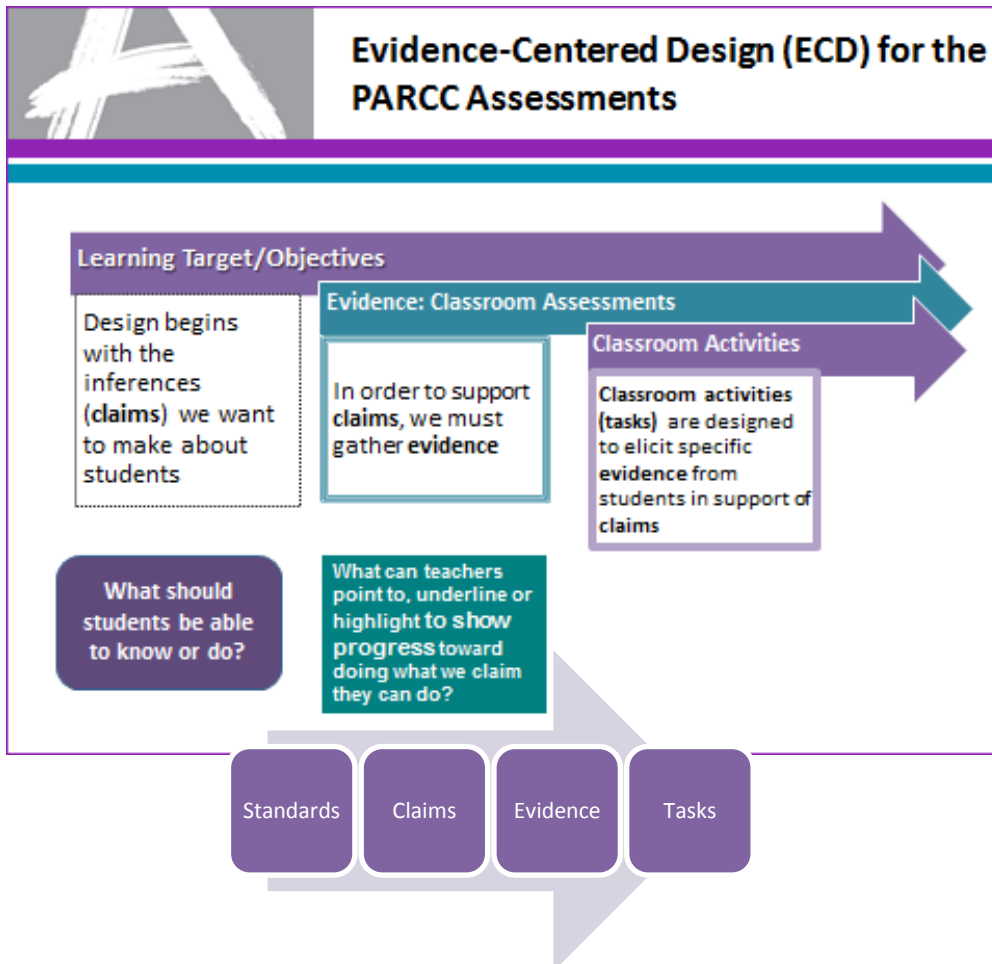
Evidence-Centered Design (ECD) for the PARCC Assessments

Learning Target/Objectives

Design begins with the inferences (claims) we want to make about students

Evidence: Classroom Assessments

In order to support claims, we must gather evidence

Classroom Activities

Classroom activities (tasks) are designed to elicit specific evidence from students in support of claims

What should students be able to know or do?

What can teachers point to, underline or highlight to show progress toward doing what we claim they can do?

Standards

Claims

Evidence

Tasks